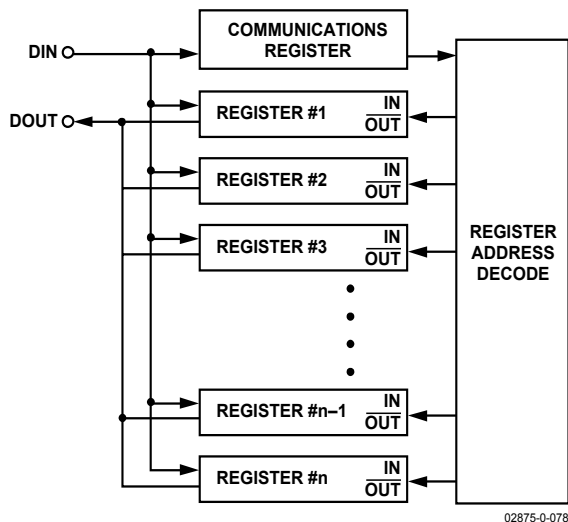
DIN

DOUT

COMMUNICATIONS REGISTER

REGISTER #1 $\frac{IN}{OUT}$

REGISTER #2 $\frac{IN}{OUT}$

REGISTER #3 $\frac{IN}{OUT}$

REGISTER #n–1 $\frac{IN}{OUT}$

REGISTER #n $\frac{IN}{OUT}$

REGISTER ADDRESS DECODE

02875-0-078